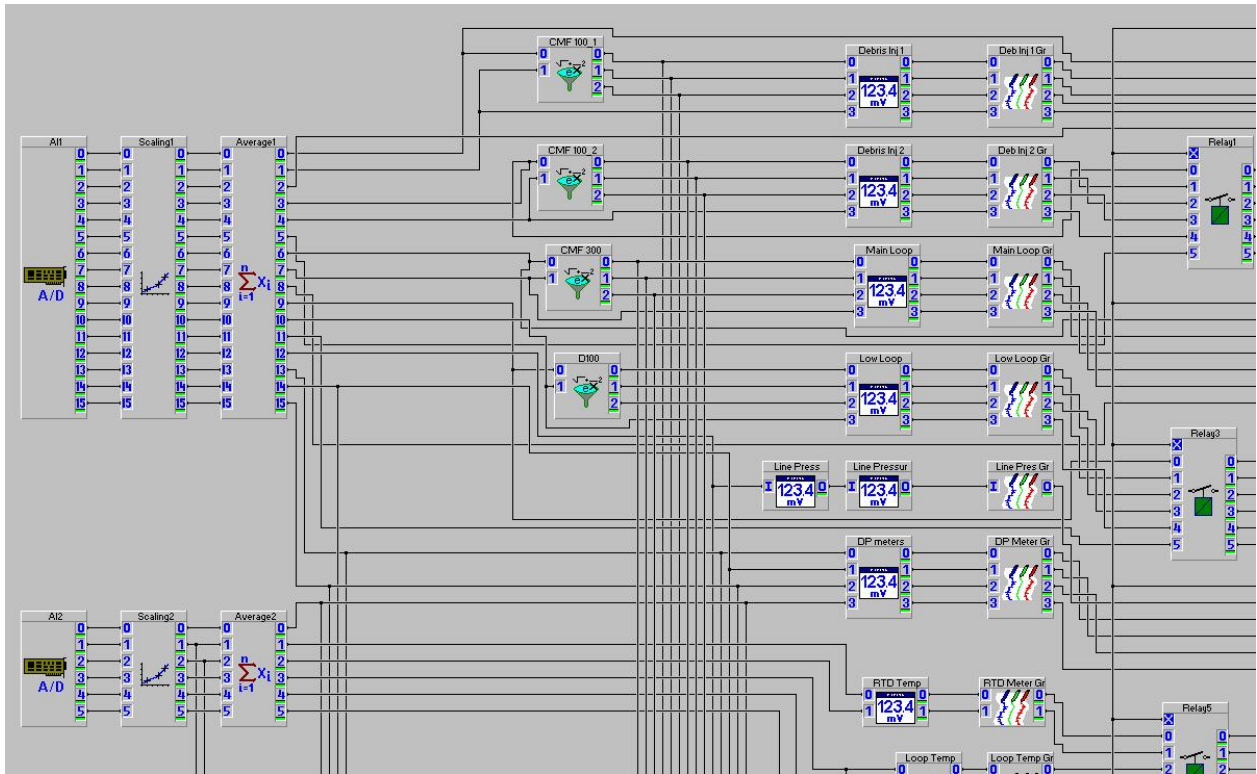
CMF 100_1
0 0
1 1
2

Debris Inj 1
0 0
1 1
2 2
3 3
123.4
mV

Deb Inj 1 Gr
0 0
1 1
2 2
3 3

AI1
0 1 2 3 4 5 6 7 8 9 10 11 12 13 14 15
A/D

Scaling1
0 1 2 3 4 5 6 7 8 9 10 11 12 13 14 15
0 1 2 3 4 5 6 7 8 9 10 11 12 13 14 15

Average1
0 1 2 3 4 5 6 7 8 9 10 11 12 13 14 15
0 1 2 3 4 5 6 7 8 9 10 11 12 13 14 15
$\sum_{i=1}^{n} X_i$

CMF 100_2
0 0
1 1
2

Debris Inj 2
0 0
1 1
2 2
3 3
123.4
mV

Deb Inj 2 Gr
0 0
1 1
2 2
3 3

Relay1
X
0 0
1 1
2 2
3 3
4 4
5 5

CMF 300
0 0
1 1
2

Main Loop
0 0
1 1
2 2
3 3
123.4
mV

Main Loop Gr
0 0
1 1
2 2
3 3

D100
0 0
1 1
2

Low Loop
0 0
1 1
2 2
3 3
123.4
mV

Low Loop Gr
0 0
1 1
2 2
3 3

Relay3
X
0 0
1 1
2 2
3 3
4 4
5 5

Line Press
I 123.4 mV 0

Line Pressur
I 123.4 mV 0

Line Pres Gr
I 0

DP meters
0 0
1 1
2 2
3 3
123.4
mV

DP Meter Gr
0 0
1 1
2 2
3 3

AI2
0 1 2 3 4 5
A/D

Scaling2
0 1 2 3 4 5
0 1 2 3 4 5

Average2
0 1 2 3 4 5
0 1 2 3 4 5
$\sum_{i=1}^{n} X_i$

RTD Temp
0 0
1 1
123.4
mV

RTD Meter Gr
0 0
1 1

Relay5
X
0 0
1 1
2 2

Loop Temp
0 0

Loop Temp Gr
0